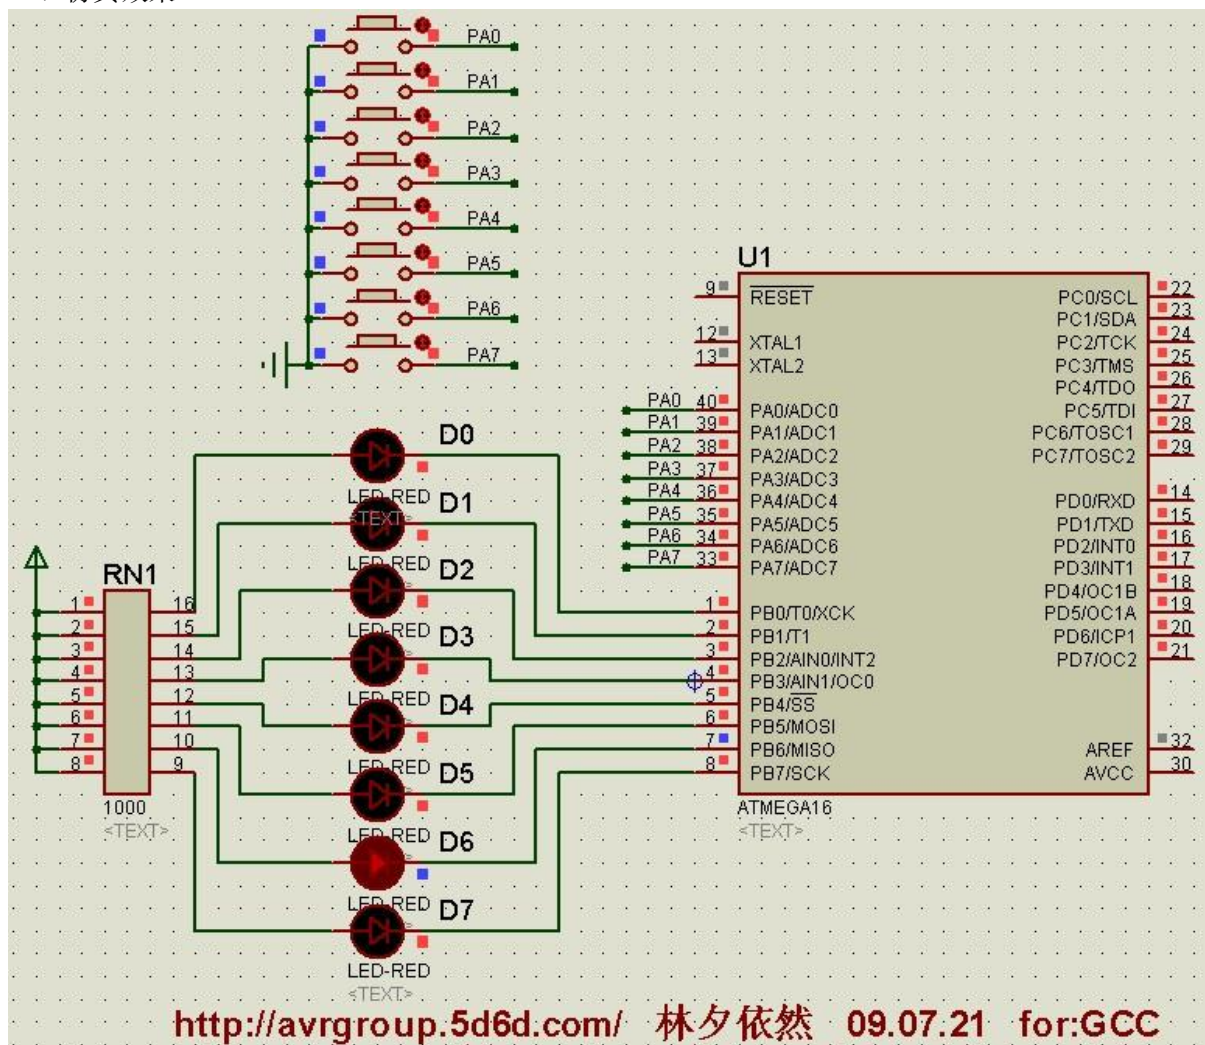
PA0
PA1
PA2
PA3
PA4
PA5
PA6
PA7

U1
9 $\overline{RESET}$
12 XTAL1
13 XTAL2
PA0 40 PA0/ADC0
PA1 39 PA1/ADC1
PA2 38 PA2/ADC2
PA3 37 PA3/ADC3
PA4 36 PA4/ADC4
PA5 35 PA5/ADC5
PA6 34 PA6/ADC6
PA7 33 PA7/ADC7
1 PB0/T0/XCK
2 PB1/T1
3 PB2/AIN0/INT2
4 PB3/AIN1/OC0
5 PB4/$\overline{SS}$
6 PB5/MOSI
7 PB6/MISO
8 PB7/SCK
PC0/SCL 22
PC1/SDA 23
PC2/TCK 24
PC3/TMS 25
PC4/TDO 26
PC5/TDI 27
PC6/TOSC1 28
PC7/TOSC2 29
PD0/RXD 14
PD1/TXD 15
PD2/INT0 16
PD3/INT1 17
PD4/OC1B 18
PD5/OC1A 19
PD6/ICP1 20
PD7/OC2 21
AREF 32
AVCC 30
ATMEGA16
<TEXT>

D0
LED-RED
D1
<TEXT>
LED-RED
D2
LED-RED
D3
LED-RED
D4
LED-RED
D5
LED-RED
D6
LED-RED
D7
LED-RED
<TEXT>

RN1
1 2 3 4 5 6 7 8
16 15 14 13 12 11 10 9
1000
<TEXT>

http://avrgroup.5d6d.com/ 林夕依然 09.07.21 for:GCC